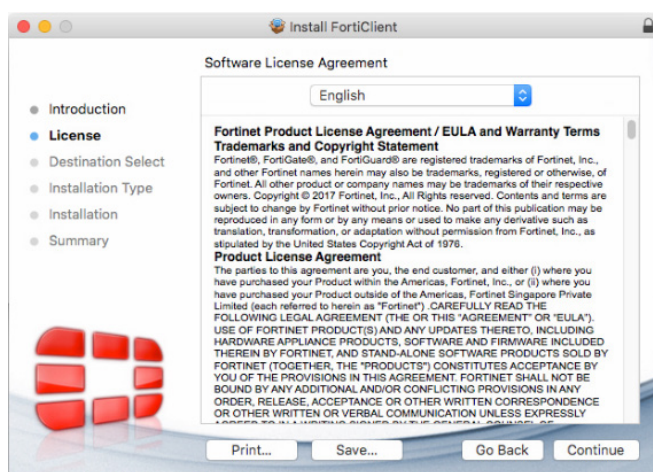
Install FortiClient

Software License Agreement

Introduction
License
Destination Select
Installation Type
Installation
Summary

English

Fortinet Product License Agreement / EULA and Warranty Terms
Trademarks and Copyright Statement
Fortinet®, FortiGate®, and FortiGuard® are registered trademarks of Fortinet, Inc., and other Fortinet names herein may also be trademarks, registered or otherwise, of Fortinet. All other product or company names may be trademarks of their respective owners. Copyright © 2017 Fortinet, Inc., All Rights reserved. Contents and terms are subject to change by Fortinet without prior notice. No part of this publication may be reproduced in any form or by any means or used to make any derivative such as translation, transformation, or adaptation without permission from Fortinet, Inc., as stipulated by the United States Copyright Act of 1976.
Product License Agreement
The parties to this agreement are you, the end customer, and either (i) where you have purchased your Product within the Americas, Fortinet, Inc., or (ii) where you have purchased your Product outside of the Americas, Fortinet Singapore Private Limited (each referred to herein as "Fortinet") .CAREFULLY READ THE FOLLOWING LEGAL AGREEMENT (THE OR THIS "AGREEMENT" OR "EULA"). USE OF FORTINET PRODUCT(S) AND ANY UPDATES THERETO, INCLUDING HARDWARE APPLIANCE PRODUCTS, SOFTWARE AND FIRMWARE INCLUDED THEREIN BY FORTINET, AND STAND-ALONE SOFTWARE PRODUCTS SOLD BY FORTINET (TOGETHER, THE "PRODUCTS") CONSTITUTES ACCEPTANCE BY YOU OF THE PROVISIONS IN THIS AGREEMENT. FORTINET SHALL NOT BE BOUND BY ANY ADDITIONAL AND/OR CONFLICTING PROVISIONS IN ANY ORDER, RELEASE, ACCEPTANCE OR OTHER WRITTEN CORRESPONDENCE OR OTHER WRITTEN OR VERBAL COMMUNICATION UNLESS EXPRESSLY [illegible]

Print... Save... Go Back Continue